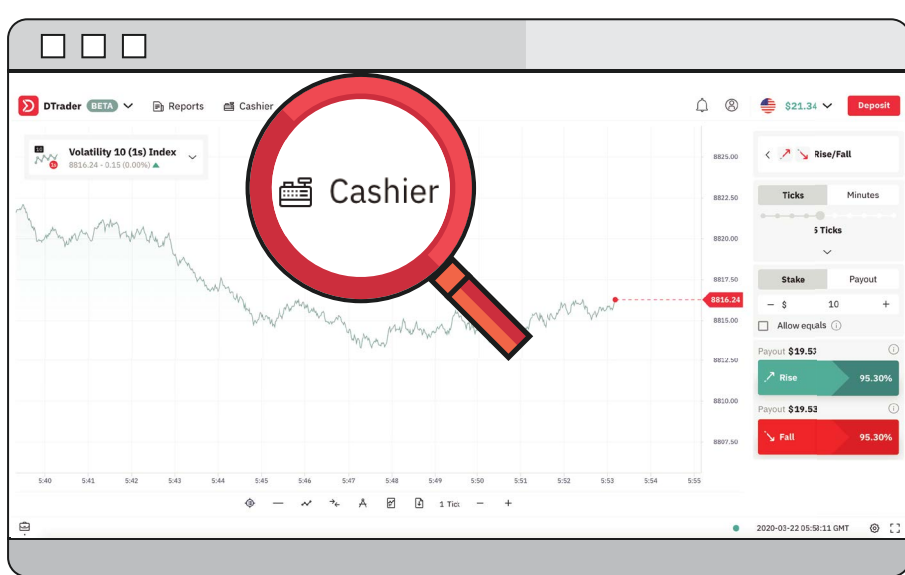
DTrader BETA Reports Cashier

Cashier

$21.34 Deposit

1S 10 Volatility 10 (1s) Index
8816.24 - 0.15 (0.00%)

8825.00
8822.50
8820.00
8817.50
8816.24
8815.00
8812.50
8810.00
8807.50

5:40 5:41 5:42 5:43 5:44 5:45 5:46 5:47 5:48 5:49 5:50 5:51 5:52 5:53 5:54 5:55

1 Tick

Rise/Fall

Ticks Minutes

5 Ticks

Stake Payout

− $ 10 +

Allow equals

Payout $19.53

Rise 95.30%

Payout $19.53

Fall 95.30%

2020-03-22 05:58:11 GMT